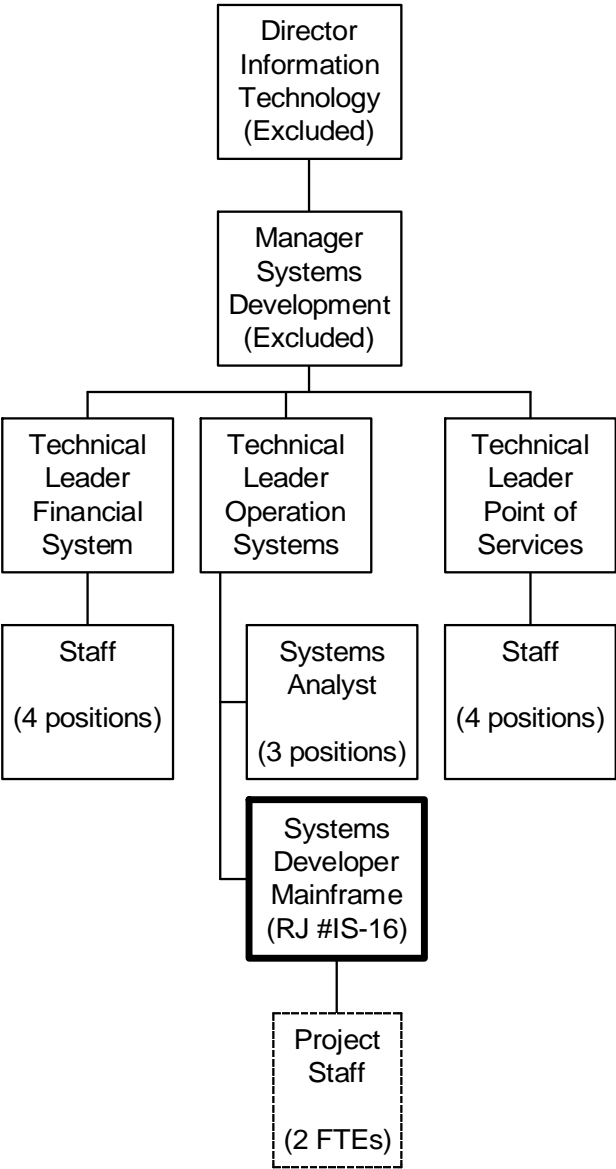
Director Information Technology (Excluded)

Manager Systems Development (Excluded)

Technical Leader Financial System

Technical Leader Operation Systems

Technical Leader Point of Services

Staff

(4 positions)

Systems Analyst

(3 positions)

Staff

(4 positions)

Systems Developer Mainframe (RJ #IS-16)

Project Staff

(2 FTEs)